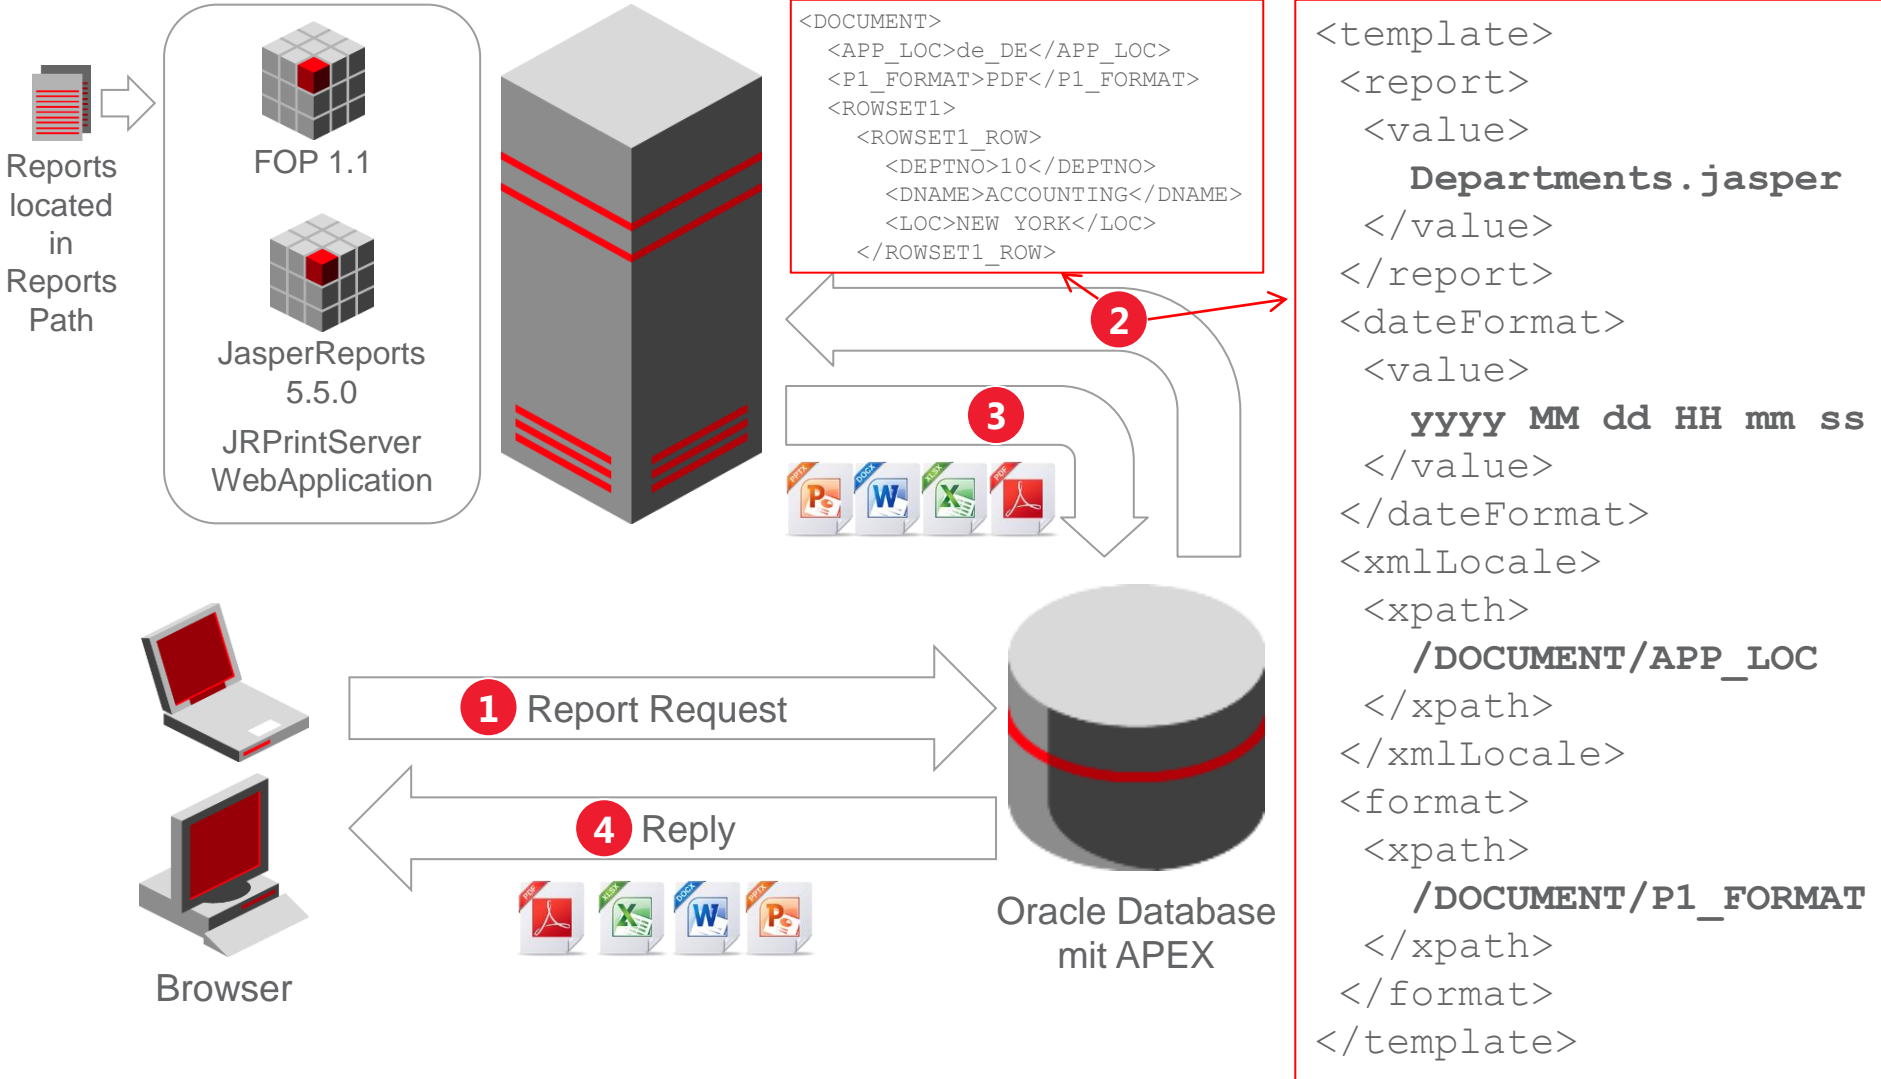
Reports located in Reports Path

FOP 1.1

JasperReports 5.5.0

JRPrintServer WebApplication

<DOCUMENT>
<APP_LOC>de_DE</APP_LOC>
<P1_FORMAT>PDF</P1_FORMAT>
<ROWSET1>
<ROWSET1_ROW>
<DEPTNO>10</DEPTNO>
<DNAME>ACCOUNTING</DNAME>
<LOC>NEW YORK</LOC>
</ROWSET1_ROW>

2

3

PPTX DOCX XLSX PDF

1 Report Request

4 Reply

PDF XLSX DOCX PPTX

Browser

Oracle Database mit APEX

<template>
<report>
<value>
Departments.jasper
</value>
</report>
<dateFormat>
<value>
yyyy MM dd HH mm ss
</value>
</dateFormat>
<xmlLocale>
<xpath>
/DOCUMENT/APP_LOC
</xpath>
</xmlLocale>
<format>
<xpath>
/DOCUMENT/P1_FORMAT
</xpath>
</format>
</template>